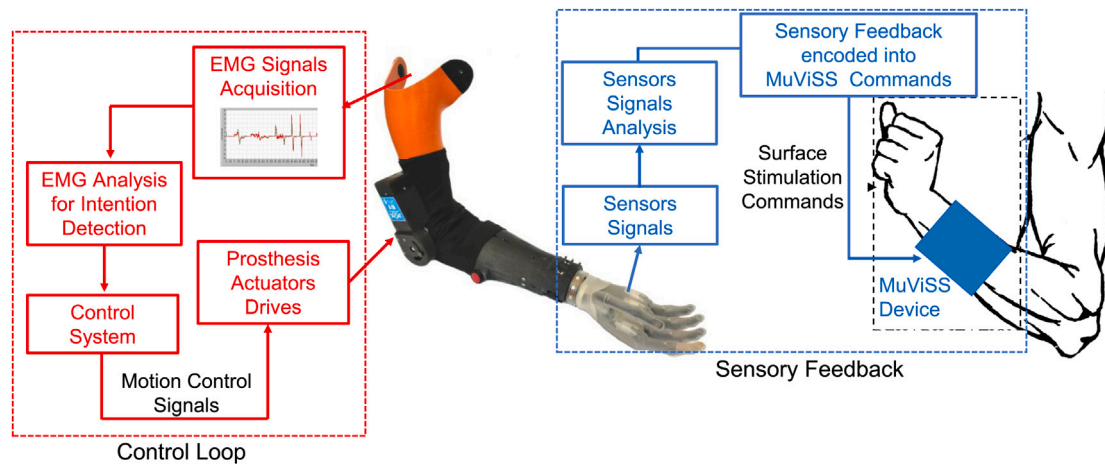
EMG Signals Acquisition

EMG Analysis for Intention Detection

Prosthesis Actuators Drives

Control System

Motion Control Signals

Control Loop

Sensory Feedback encoded into MuViSS Commands

Sensors Signals Analysis

Sensors Signals

Surface Stimulation Commands

MuViSS Device

Sensory Feedback